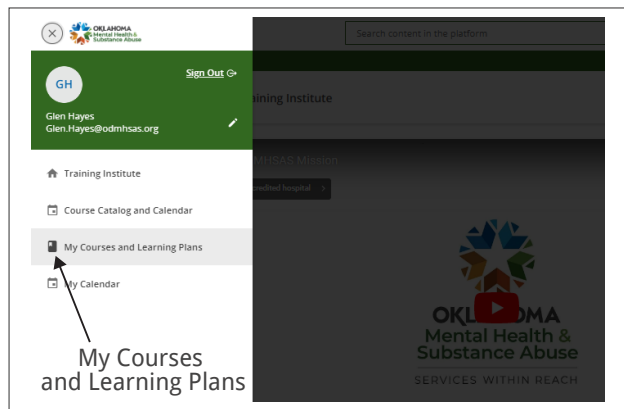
OKLAHOMA Mental Health & Substance Abuse

Search content in the platform

GH

Sign Out

Glen Hayes
Glen.Hayes@odmhsas.org

ining Institute

MHSAS Mission

edited hospital

Training Institute

Course Catalog and Calendar

My Courses and Learning Plans

My Calendar

OKLAHOMA
Mental Health &
Substance Abuse
SERVICES WITHIN REACH

My Courses
and Learning Plans